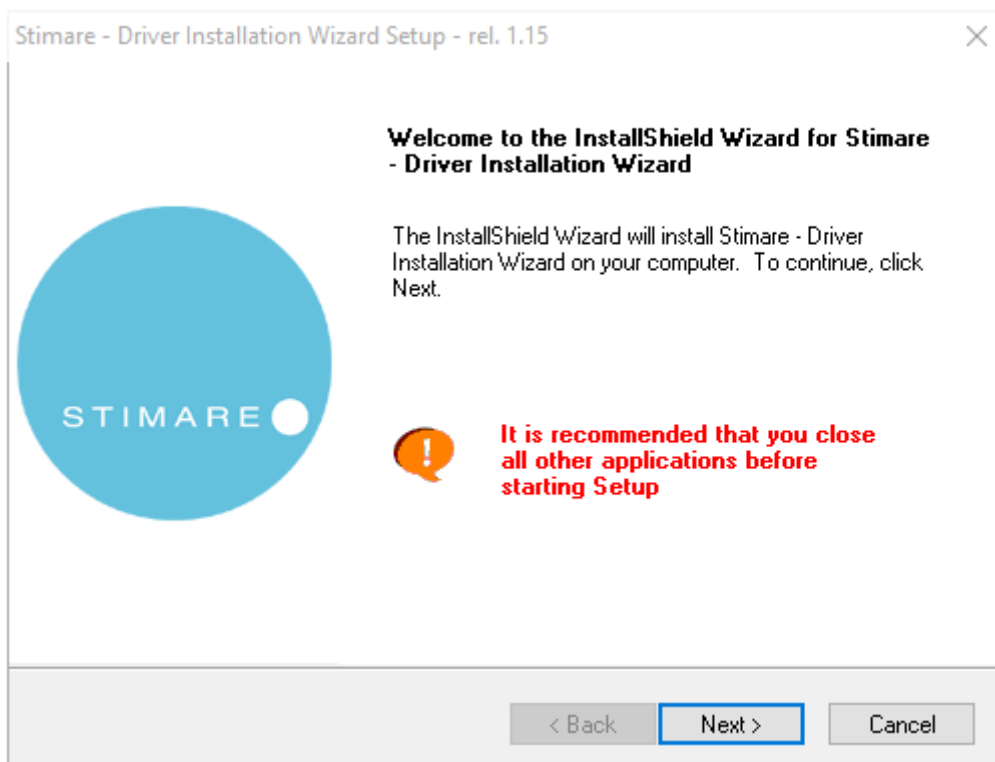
Stimare - Driver Installation Wizard Setup - rel. 1.15

STIMARE

Welcome to the InstallShield Wizard for Stimare - Driver Installation Wizard

The InstallShield Wizard will install Stimare - Driver Installation Wizard on your computer. To continue, click Next.

It is recommended that you close all other applications before starting Setup

< Back
Next >
Cancel